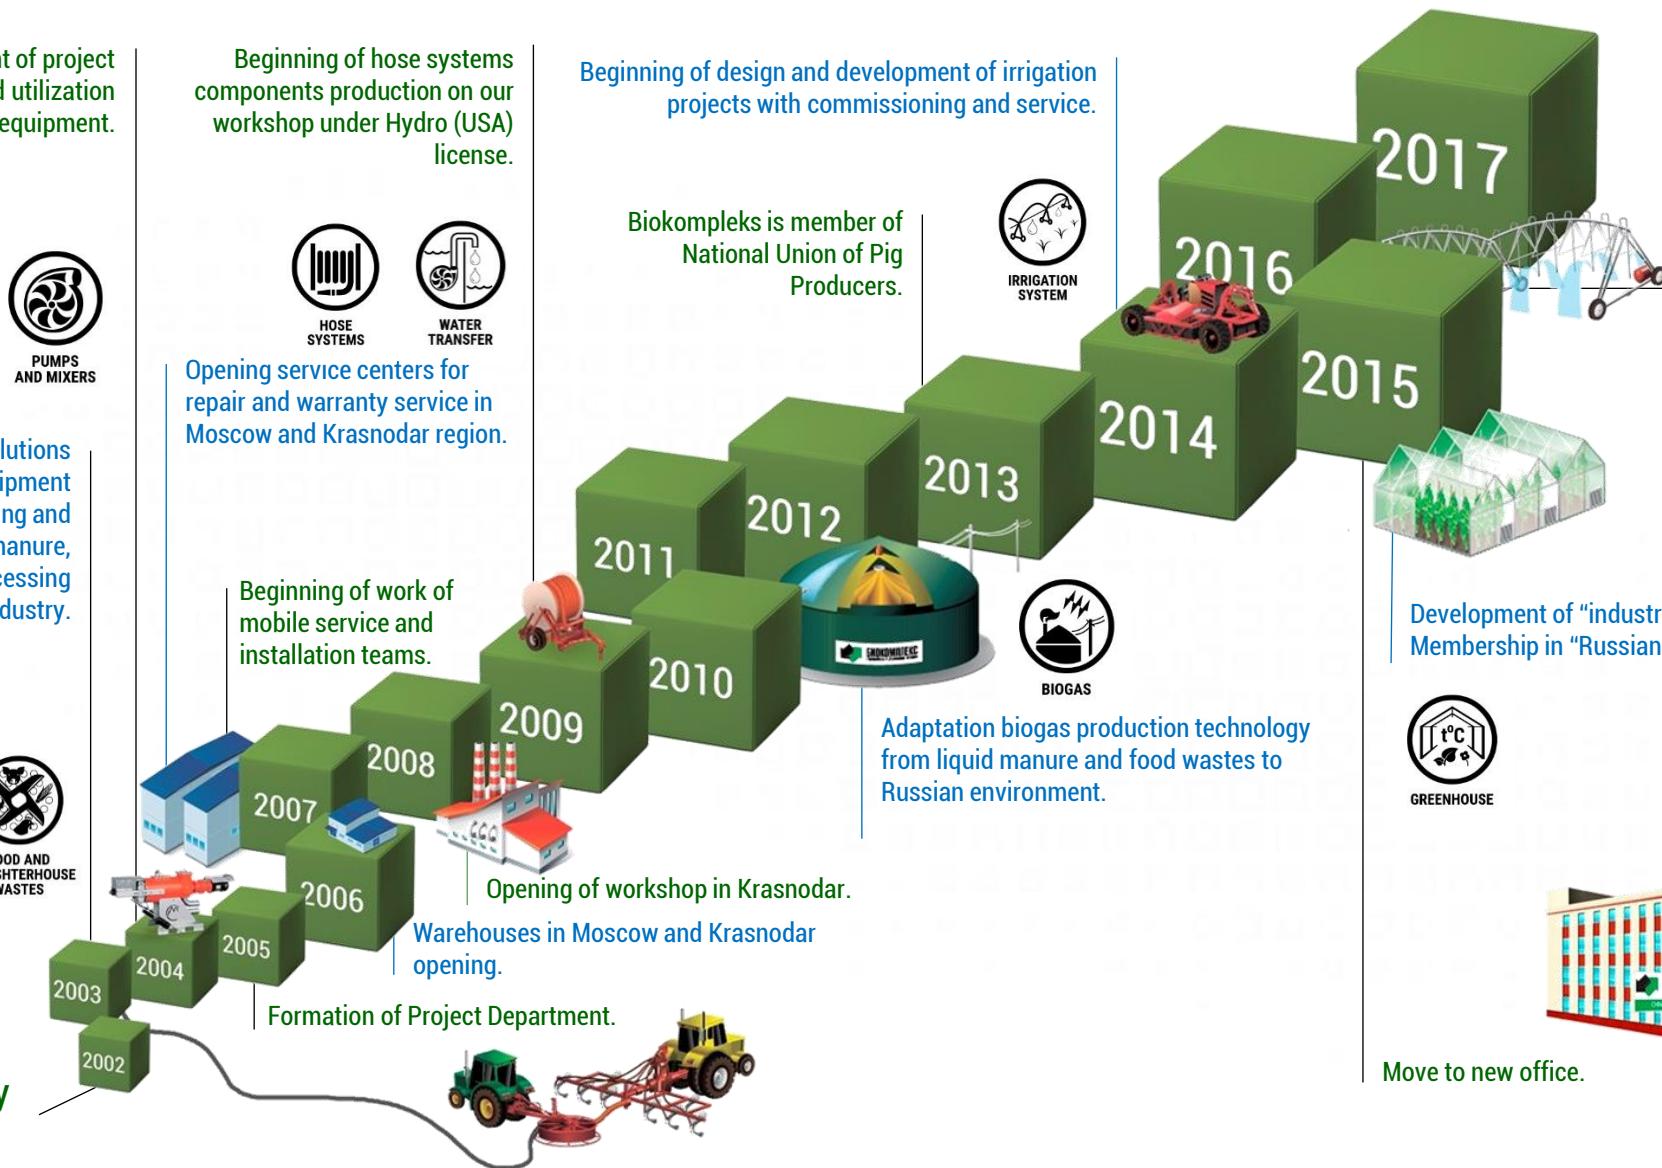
nt of project
d utilization
equipment.

Beginning of hose systems components production on our workshop under Hydro (USA) license.

Beginning of design and development of irrigation projects with commissioning and service.

PUMPS AND MIXERS

HOSE SYSTEMS

WATER TRANSFER

Biokompleks is member of National Union of Pig Producers.

IRRIGATION SYSTEM

2017

2016

2015

2014

2013

2012

2011

2010

2009

2008

2007

2006

2005

2004

2003

2002

Opening service centers for repair and warranty service in Moscow and Krasnodar region.

lutions
ipment
ng and
nanure,
essing
dustry.

Beginning of work of mobile service and installation teams.

BIOGAS

Adaptation biogas production technology from liquid manure and food wastes to Russian environment.

Development of “industr
Membership in “Russian

GREENHOUSE

OOD AND
HTERHOUSE
WASTES

Opening of workshop in Krasnodar.

Warehouses in Moscow and Krasnodar opening.

Formation of Project Department.

Move to new office.

y